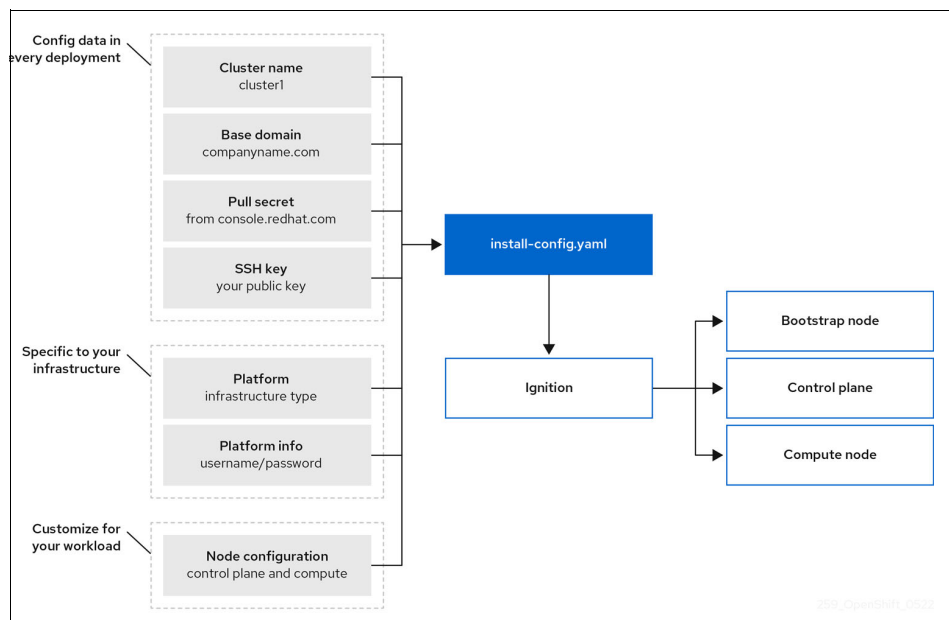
Config data in every deployment

Cluster name
cluster1

Base domain
companyname.com

Pull secret
from console.redhat.com

SSH key
your public key

Specific to your infrastructure

Platform
infrastructure type

Platform info
username/password

Customize for your workload

Node configuration
control plane and compute

install-config.yaml

Ignition

Bootstrap node

Control plane

Compute node

259_OpenShift_0922